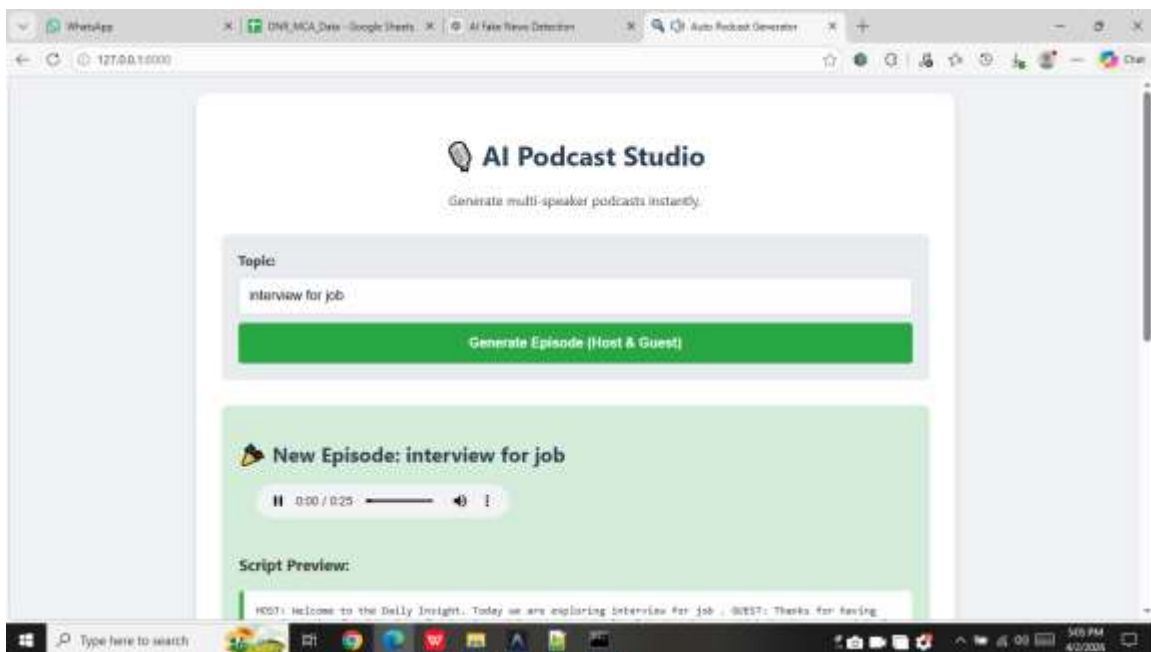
WhatsApp | DNR_MCA_Data - Google Sheets | AI Fake News Detection | Auto Podcast Generator

127.0.0.1:5000

Chat

AI Podcast Studio

Generate multi-speaker podcasts instantly.

Topic:

interview for job

Generate Episode (Host & Guest)

New Episode: interview for job

0:00 / 0:25

Script Preview:

HOST: Welcome to the Daily Insight. Today we are exploring interview for job . GUEST: Thanks for having

Type here to search

5:05 PM
4/2/2026